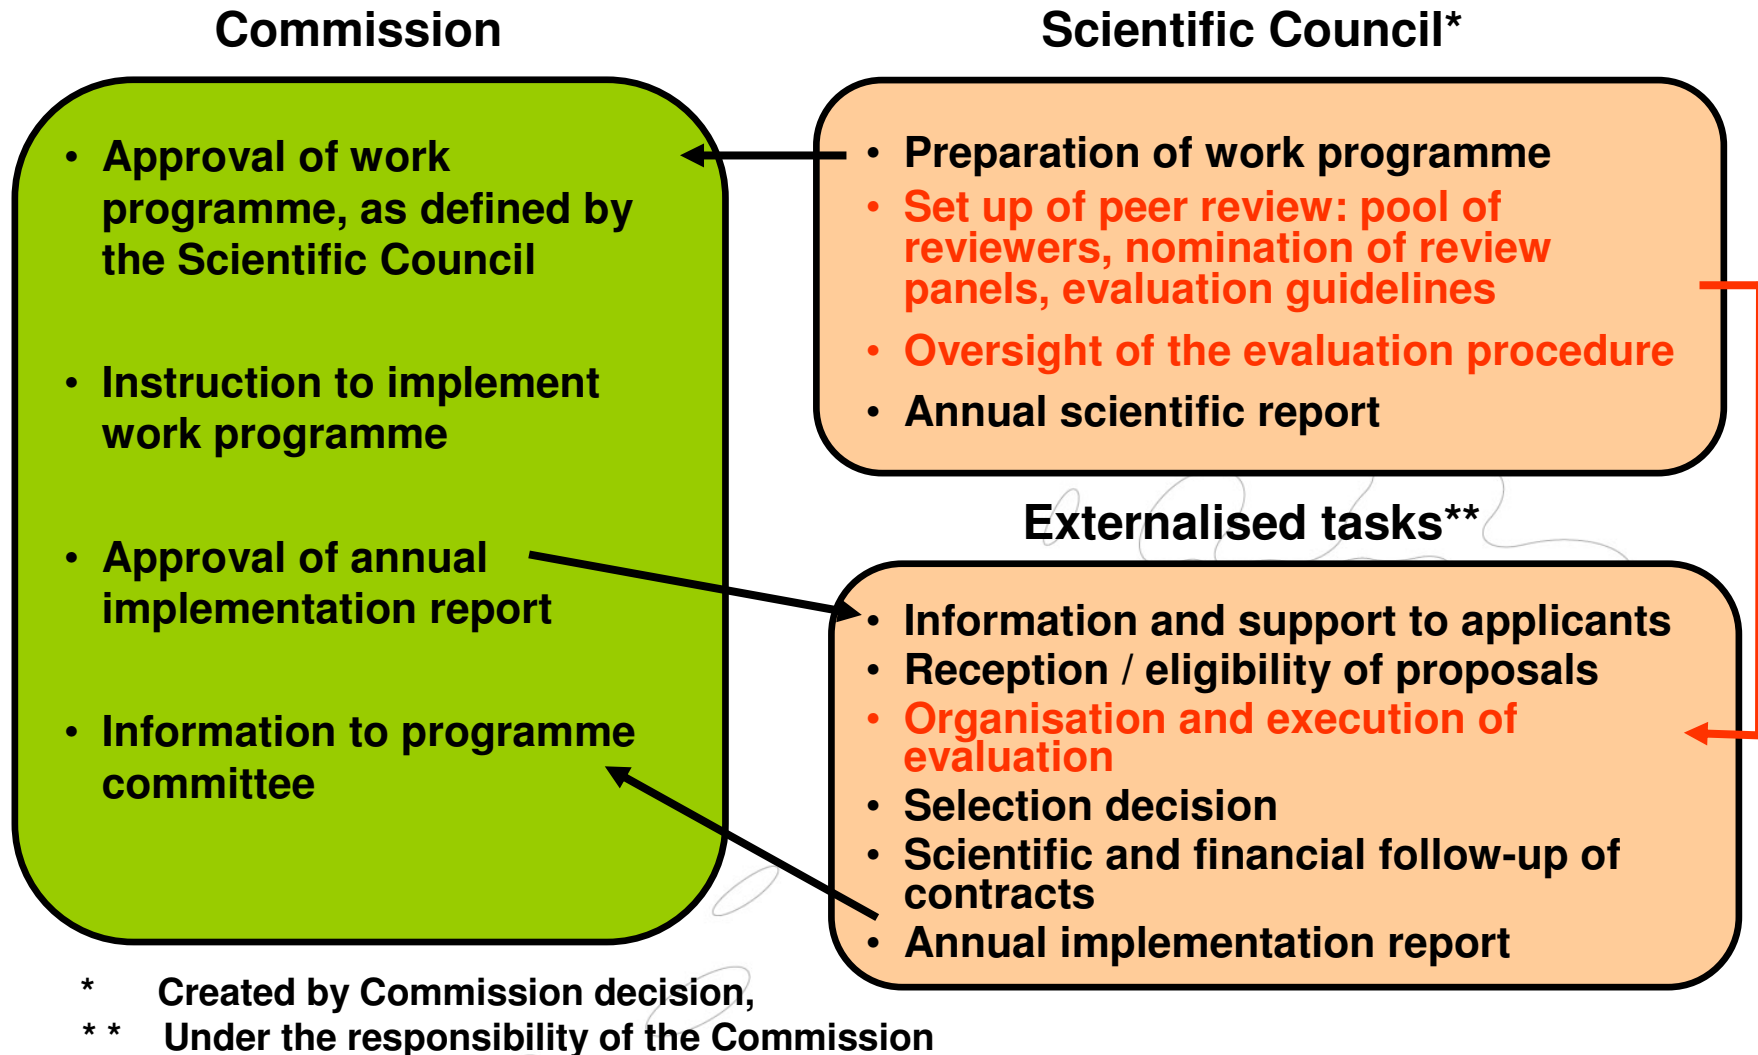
Commission

- Approval of work programme, as defined by the Scientific Council
- Instruction to implement work programme
- Approval of annual implementation report
- Information to programme committee

Scientific Council*

- Preparation of work programme
- Set up of peer review: pool of reviewers, nomination of review panels, evaluation guidelines
- Oversight of the evaluation procedure
- Annual scientific report

Externalised tasks**

- Information and support to applicants
- Reception / eligibility of proposals
- Organisation and execution of evaluation
- Selection decision
- Scientific and financial follow-up of contracts
- Annual implementation report

* Created by Commission decision,
** Under the responsibility of the Commission